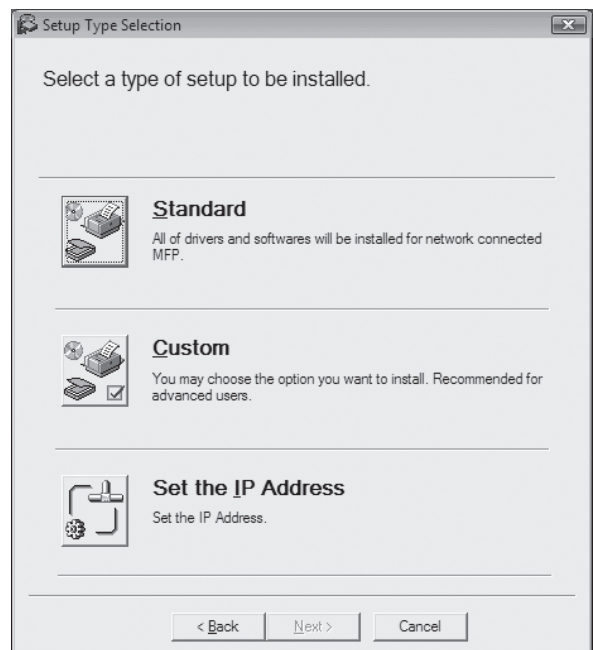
Setup Type Selection

Select a type of setup to be installed.

Standard

All of drivers and softwares will be installed for network connected MFP.

Custom

You may choose the option you want to install. Recommended for advanced users.

Set the IP Address

Set the IP Address.

< Back

Next >

Cancel